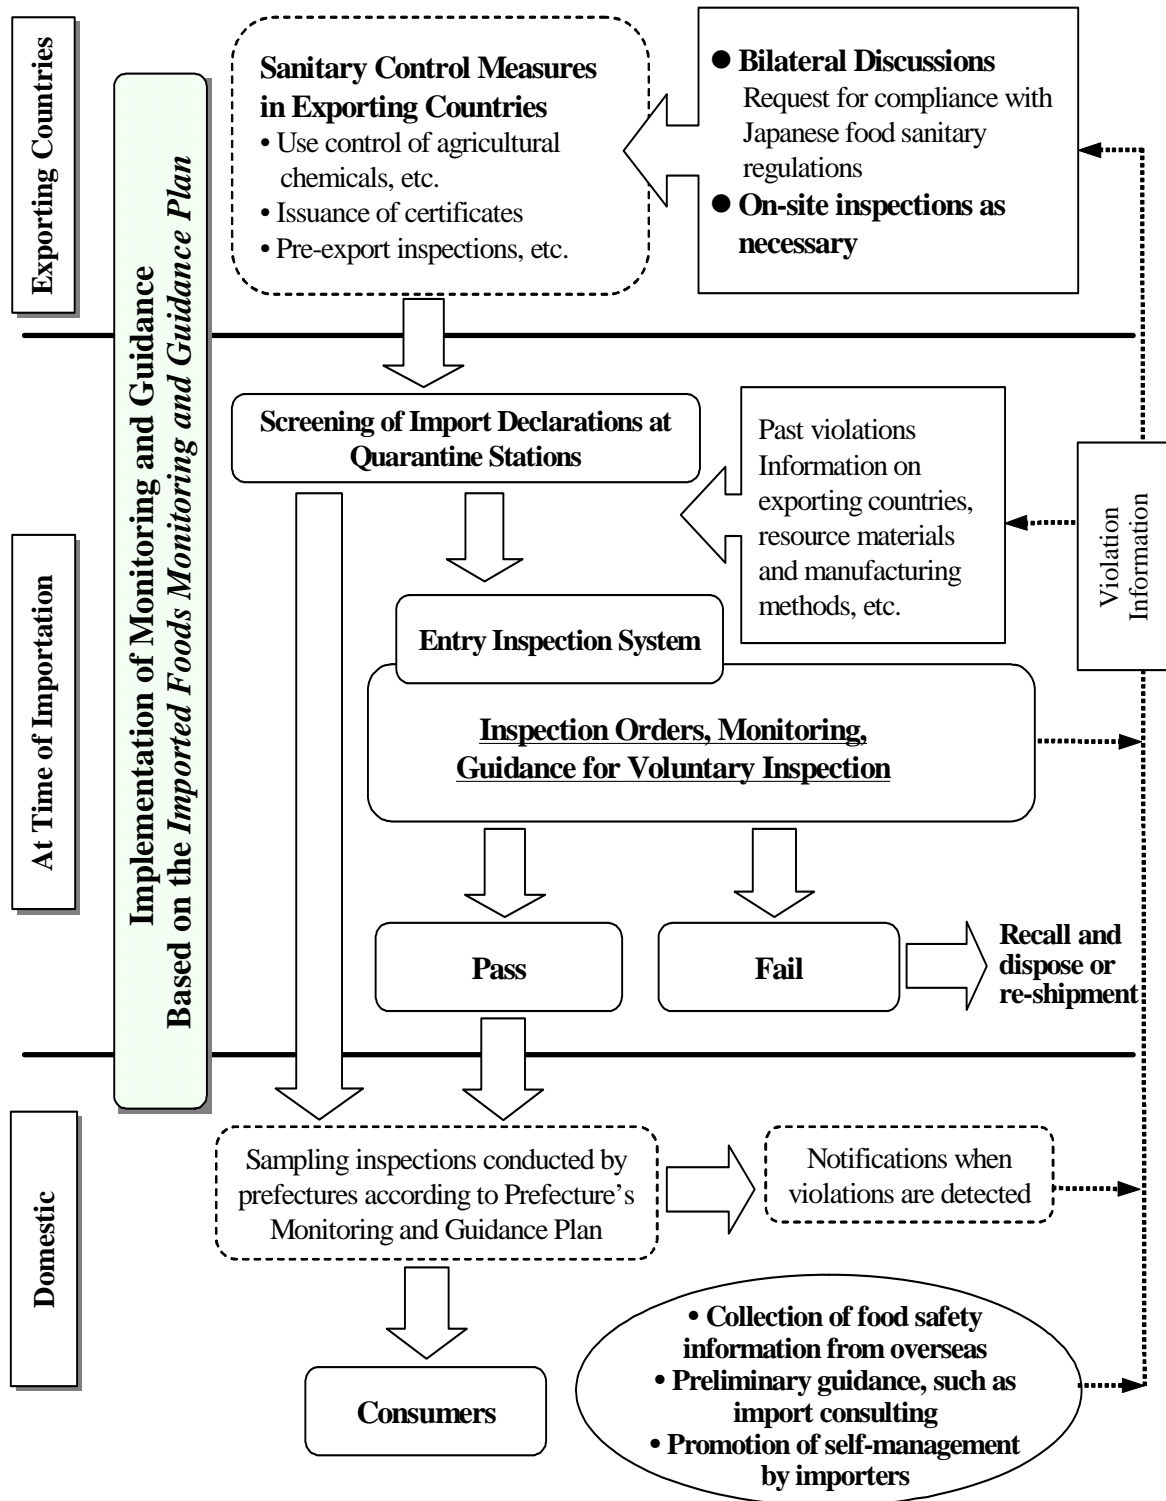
Exporting Countries

Sanitary Control Measures in Exporting Countries
• Use control of agricultural chemicals, etc.
• Issuance of certificates
• Pre-export inspections, etc.

● Bilateral Discussions
Request for compliance with Japanese food sanitary regulations
● On-site inspections as necessary

Implementation of Monitoring and Guidance Based on the *Imported Foods Monitoring and Guidance Plan*

At Time of Importation

Screening of Import Declarations at Quarantine Stations

Past violations
Information on exporting countries, resource materials and manufacturing methods, etc.

Violation Information

Entry Inspection System

Inspection Orders, Monitoring, Guidance for Voluntary Inspection

Pass

Fail

Recall and dispose or re-shipment

Domestic

Sampling inspections conducted by prefectures according to Prefecture's Monitoring and Guidance Plan

Notifications when violations are detected

Consumers

• Collection of food safety information from overseas
• Preliminary guidance, such as import consulting
• Promotion of self-management by importers